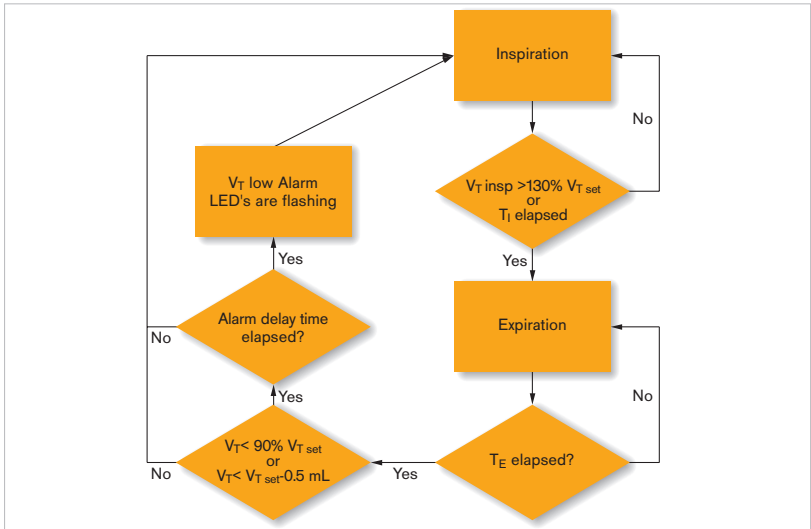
Inspiration

No

$V_T$ insp >130% $V_{T\ set}$
or
$T_I$ elapsed

Yes

Expiration

No

$T_E$ elapsed?

Yes

$V_T$< 90% $V_{T\ set}$
or
$V_T$< $V_{T\ set}$-0.5 mL

No

Yes

Alarm delay time elapsed?

No

Yes

$V_T$ low Alarm LED's are flashing